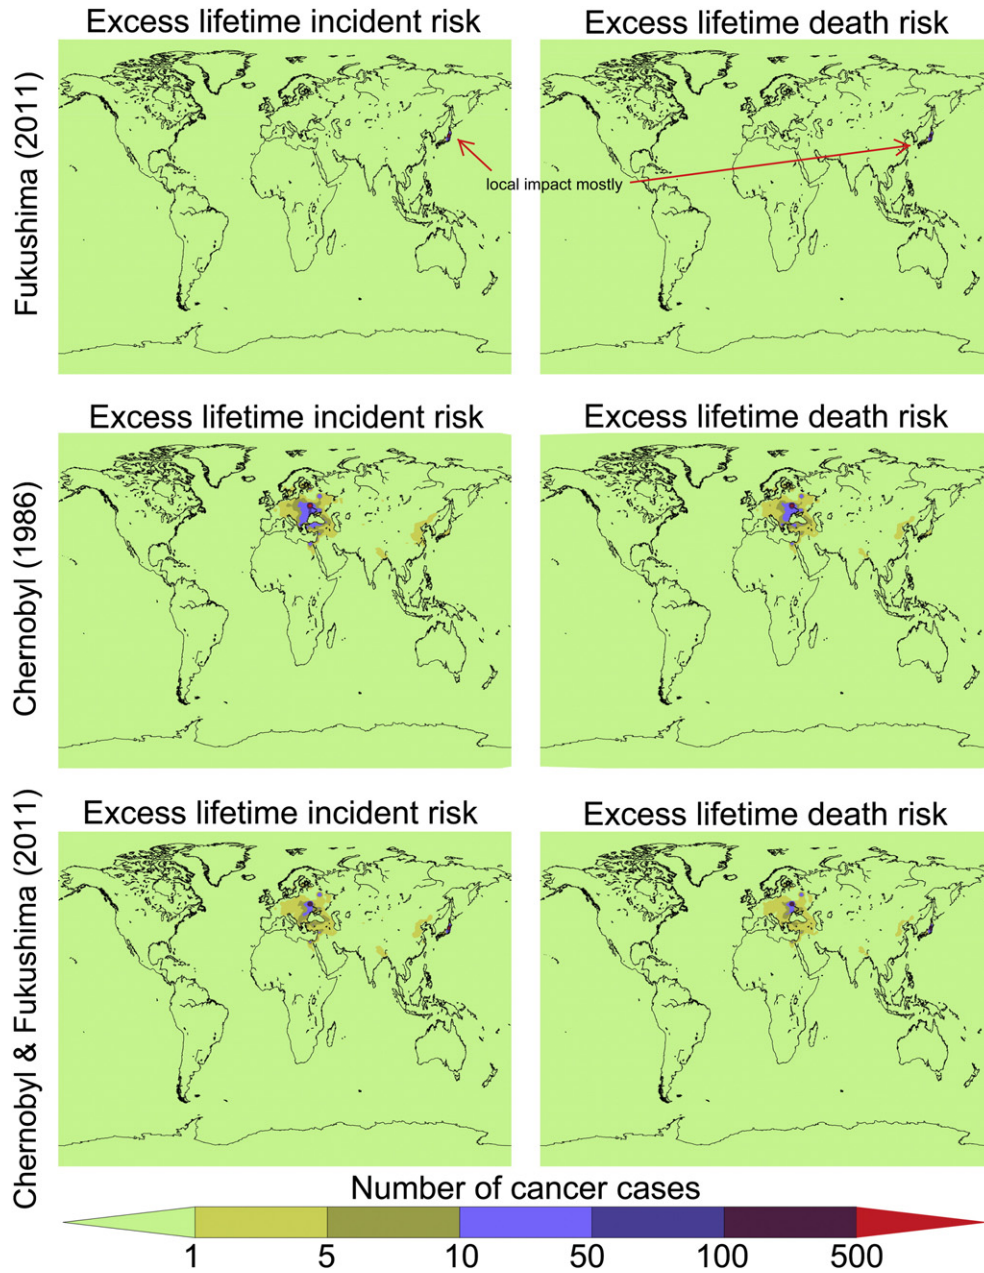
Fukushima (2011)

Excess lifetime incident risk

Excess lifetime death risk

local impact mostly

Chernobyl (1986)

Excess lifetime incident risk

Excess lifetime death risk

Chernobyl & Fukushima (2011)

Excess lifetime incident risk

Excess lifetime death risk

Number of cancer cases

1 5 10 50 100 500